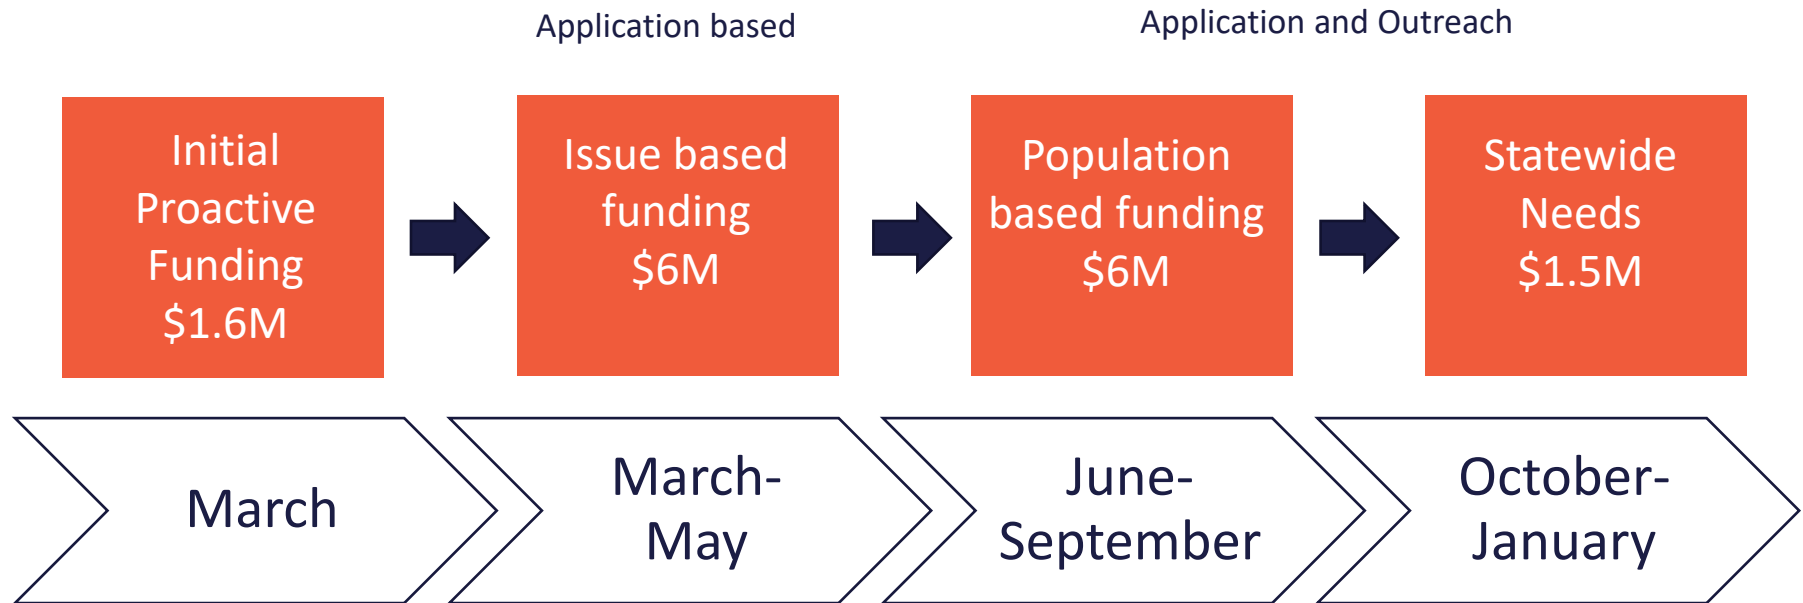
Application based

Application and Outreach

Initial Proactive Funding \$1.6M

Issue based funding \$6M

Population based funding \$6M

Statewide Needs \$1.5M

March

March-May

June-September

October-January